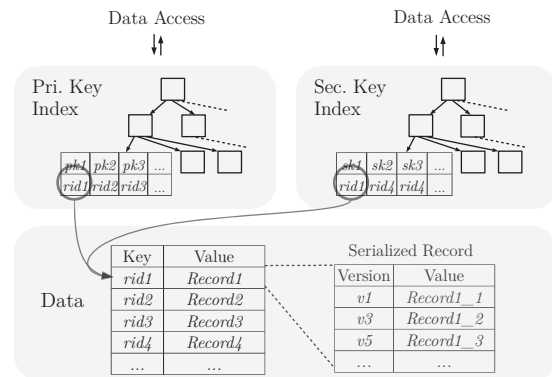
Data Access

Data Access

Pri. Key Index

| pk1 | pk2 | pk3 | ... |
|---|---|---|---|
| rid1 | rid2 | rid3 | ... |

Sec. Key Index

| sk1 | sk2 | sk3 | ... |
|---|---|---|---|
| rid1 | rid4 | rid4 | ... |

Data

| Key | Value |
|---|---|
| rid1 | Record1 |
| rid2 | Record2 |
| rid3 | Record3 |
| rid4 | Record4 |
| ... | ... |

Serialized Record

| Version | Value |
|---|---|
| v1 | Record1_1 |
| v3 | Record1_2 |
| v5 | Record1_3 |
| ... | ... |